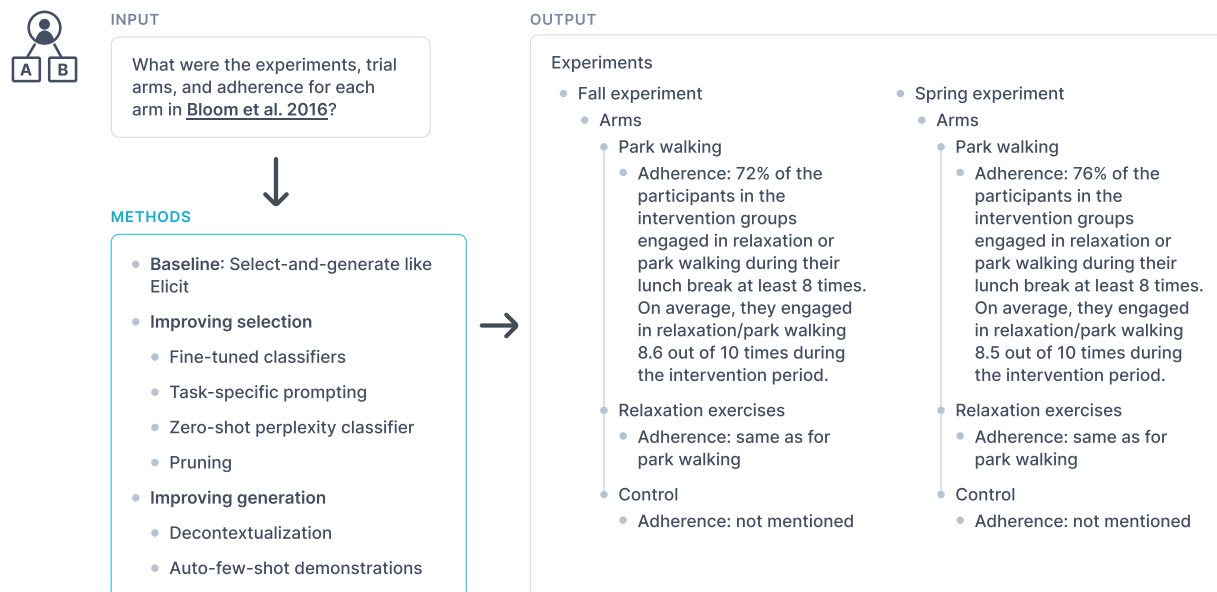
A B

INPUT

What were the experiments, trial arms, and adherence for each arm in Bloom et al. 2016?

METHODS

- **Baseline:** Select-and-generate like Elicit
- **Improving selection**
  - Fine-tuned classifiers
  - Task-specific prompting
  - Zero-shot perplexity classifier
  - Pruning
- **Improving generation**
  - Decontextualization
  - Auto-few-shot demonstrations

OUTPUT

Experiments

- Fall experiment
  - Arms
    - Park walking
      - Adherence: 72% of the participants in the intervention groups engaged in relaxation or park walking during their lunch break at least 8 times. On average, they engaged in relaxation/park walking 8.6 out of 10 times during the intervention period.
    - Relaxation exercises
      - Adherence: same as for park walking
    - Control
      - Adherence: not mentioned

- Spring experiment
  - Arms
    - Park walking
      - Adherence: 76% of the participants in the intervention groups engaged in relaxation or park walking during their lunch break at least 8 times. On average, they engaged in relaxation/park walking 8.5 out of 10 times during the intervention period.
    - Relaxation exercises
      - Adherence: same as for park walking
    - Control
      - Adherence: not mentioned